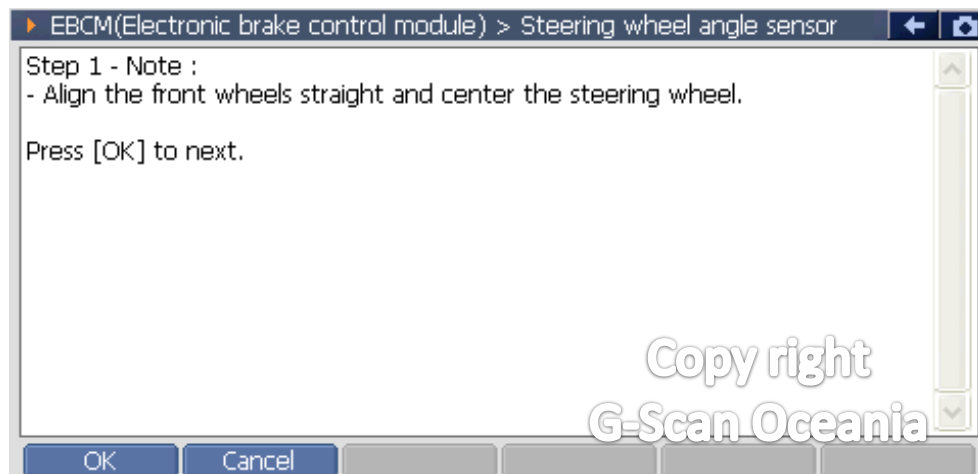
EBCM(Electronic brake control module) > Steering wheel angle sensor

Step 1 - Note :
- Align the front wheels straight and center the steering wheel.

Press [OK] to next.

Copy right
G-Scan Oceania

OK
Cancel